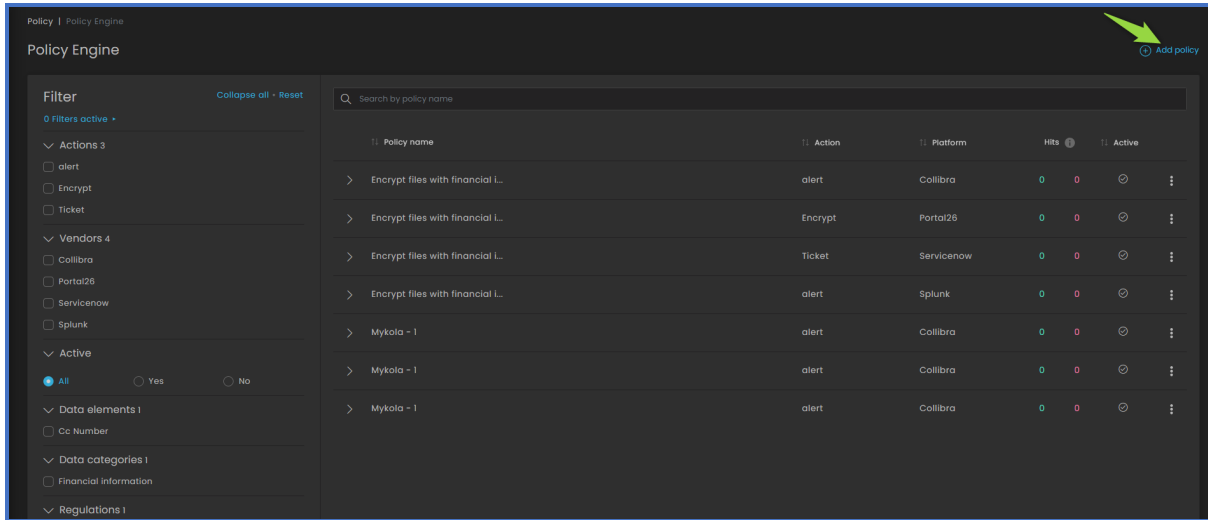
Policy | Policy Engine

Policy Engine

Add policy

Filter

Collapse all • Reset

0 Filters active

Actions 3

alert

Encrypt

Ticket

Vendors 4

Collibra

Portal26

Servicenow

Splunk

Active

All

Yes

No

Data elements 1

Cc Number

Data categories 1

Financial information

Regulations 1

Search by policy name

| Policy name | Action | Platform | Hits | | Active |
|---|---|---|---|---|---|
| Encrypt files with financial i... | alert | Collibra | 0 | 0 | |
| Encrypt files with financial i... | Encrypt | Portal26 | 0 | 0 | |
| Encrypt files with financial i... | Ticket | Servicenow | 0 | 0 | |
| Encrypt files with financial i... | alert | Splunk | 0 | 0 | |
| Mykola - 1 | alert | Collibra | 0 | 0 | |
| Mykola - 1 | alert | Collibra | 0 | 0 | |
| Mykola - 1 | alert | Collibra | 0 | 0 | |